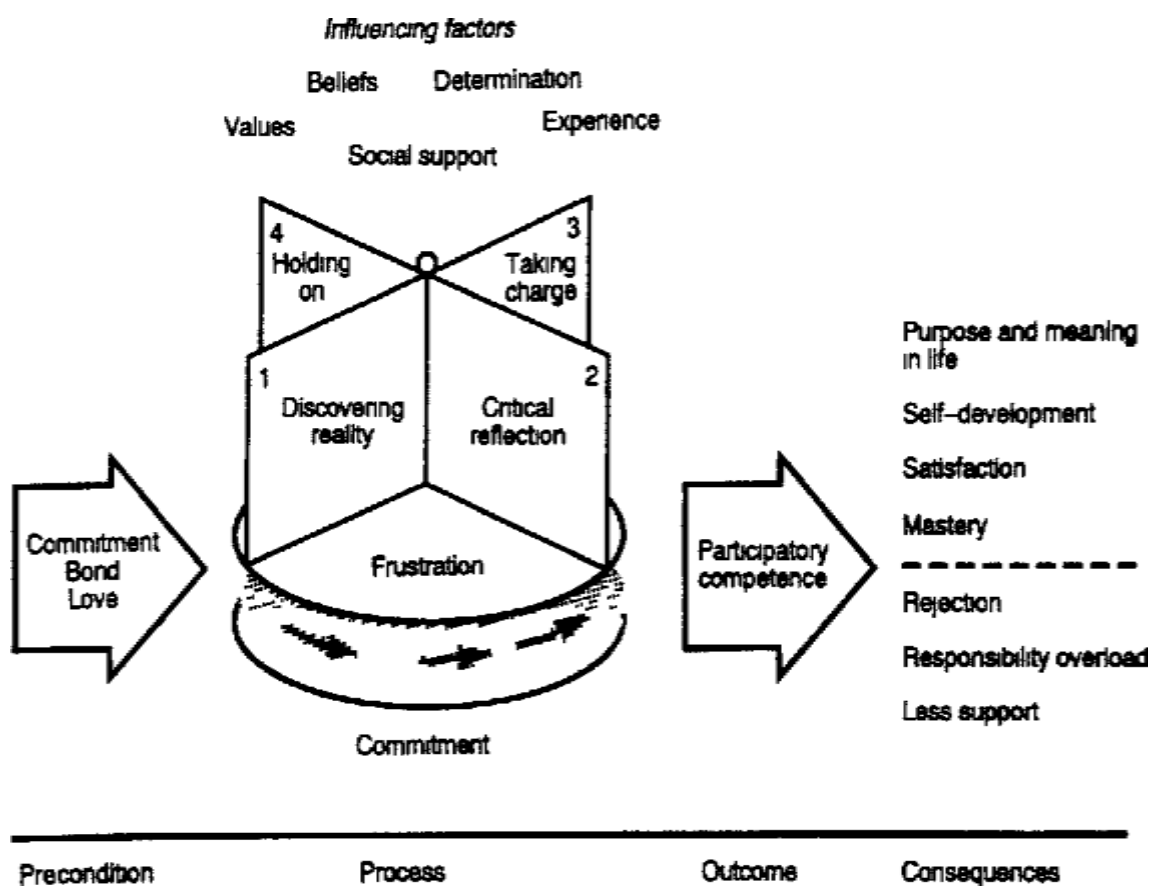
Influencing factors

Beliefs Determination

Values Experience

Social support

4 Holding on

3 Taking charge

1 Discovering reality

2 Critical reflection

Commitment Bond Love

Frustration

Participatory competence

Commitment

Purpose and meaning in life

Self–development

Satisfaction

Mastery

Rejection

Responsibility overload

Less support

Precondition

Process

Outcome

Consequences